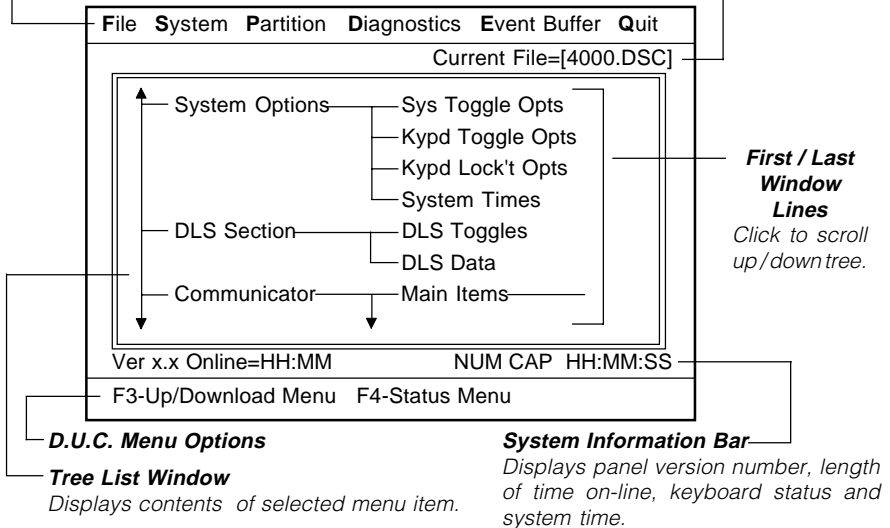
File System Partition Diagnostics Event Buffer Quit

Current File=[4000.DSC]

System Options

Sys Toggle Opts

Kypd Toggle Opts

Kypd Lock't Opts

System Times

DLS Section

DLS Toggles

DLS Data

Communicator

Main Items

First / Last Window Lines
Click to scroll up/down tree.

Ver x.x Online=HH:MM

NUM CAP HH:MM:SS

F3-Up/Download Menu F4-Status Menu

D.U.C. Menu Options

System Information Bar
Displays panel version number, length of time on-line, keyboard status and system time.

Tree List Window
Displays contents of selected menu item.